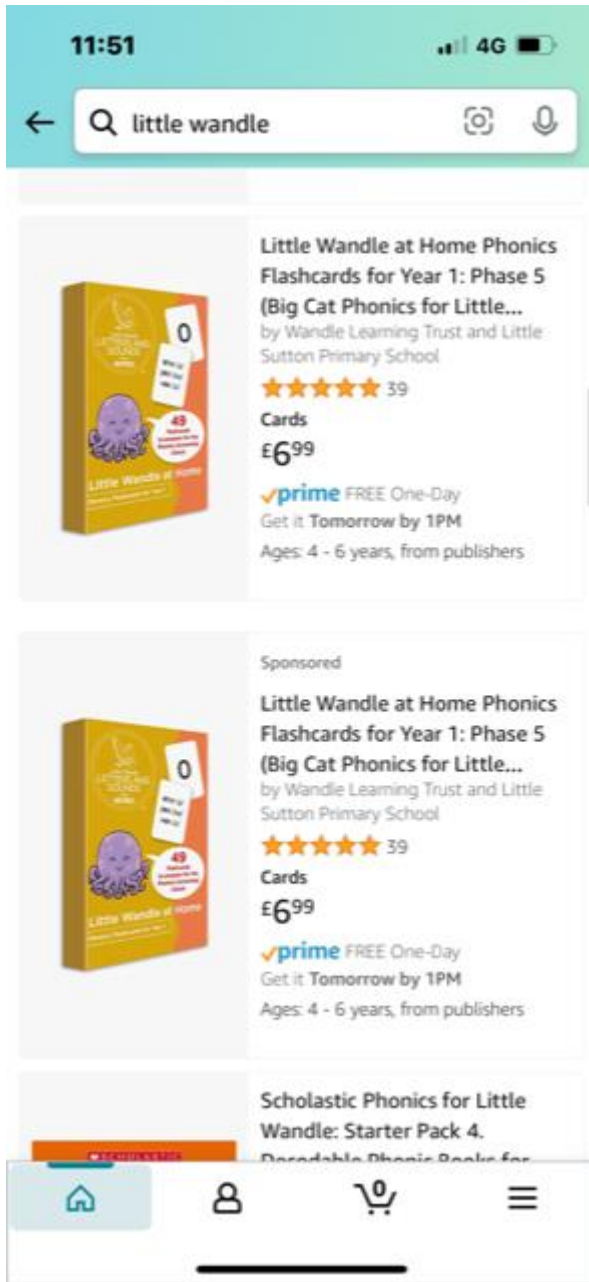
11:51

4G

little wandle

Little Wandle at Home Phonics Flashcards for Year 1: Phase 5 (Big Cat Phonics for Little...

by Wandle Learning Trust and Little Sutton Primary School

39

Cards

£6.99

prime FREE One-Day

Get it Tomorrow by 1PM

Ages: 4 - 6 years, from publishers

Sponsored

Little Wandle at Home Phonics Flashcards for Year 1: Phase 5 (Big Cat Phonics for Little...

by Wandle Learning Trust and Little Sutton Primary School

39

Cards

£6.99

prime FREE One-Day

Get it Tomorrow by 1PM

Ages: 4 - 6 years, from publishers

Scholastic Phonics for Little Wandle: Starter Pack 4. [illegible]

0